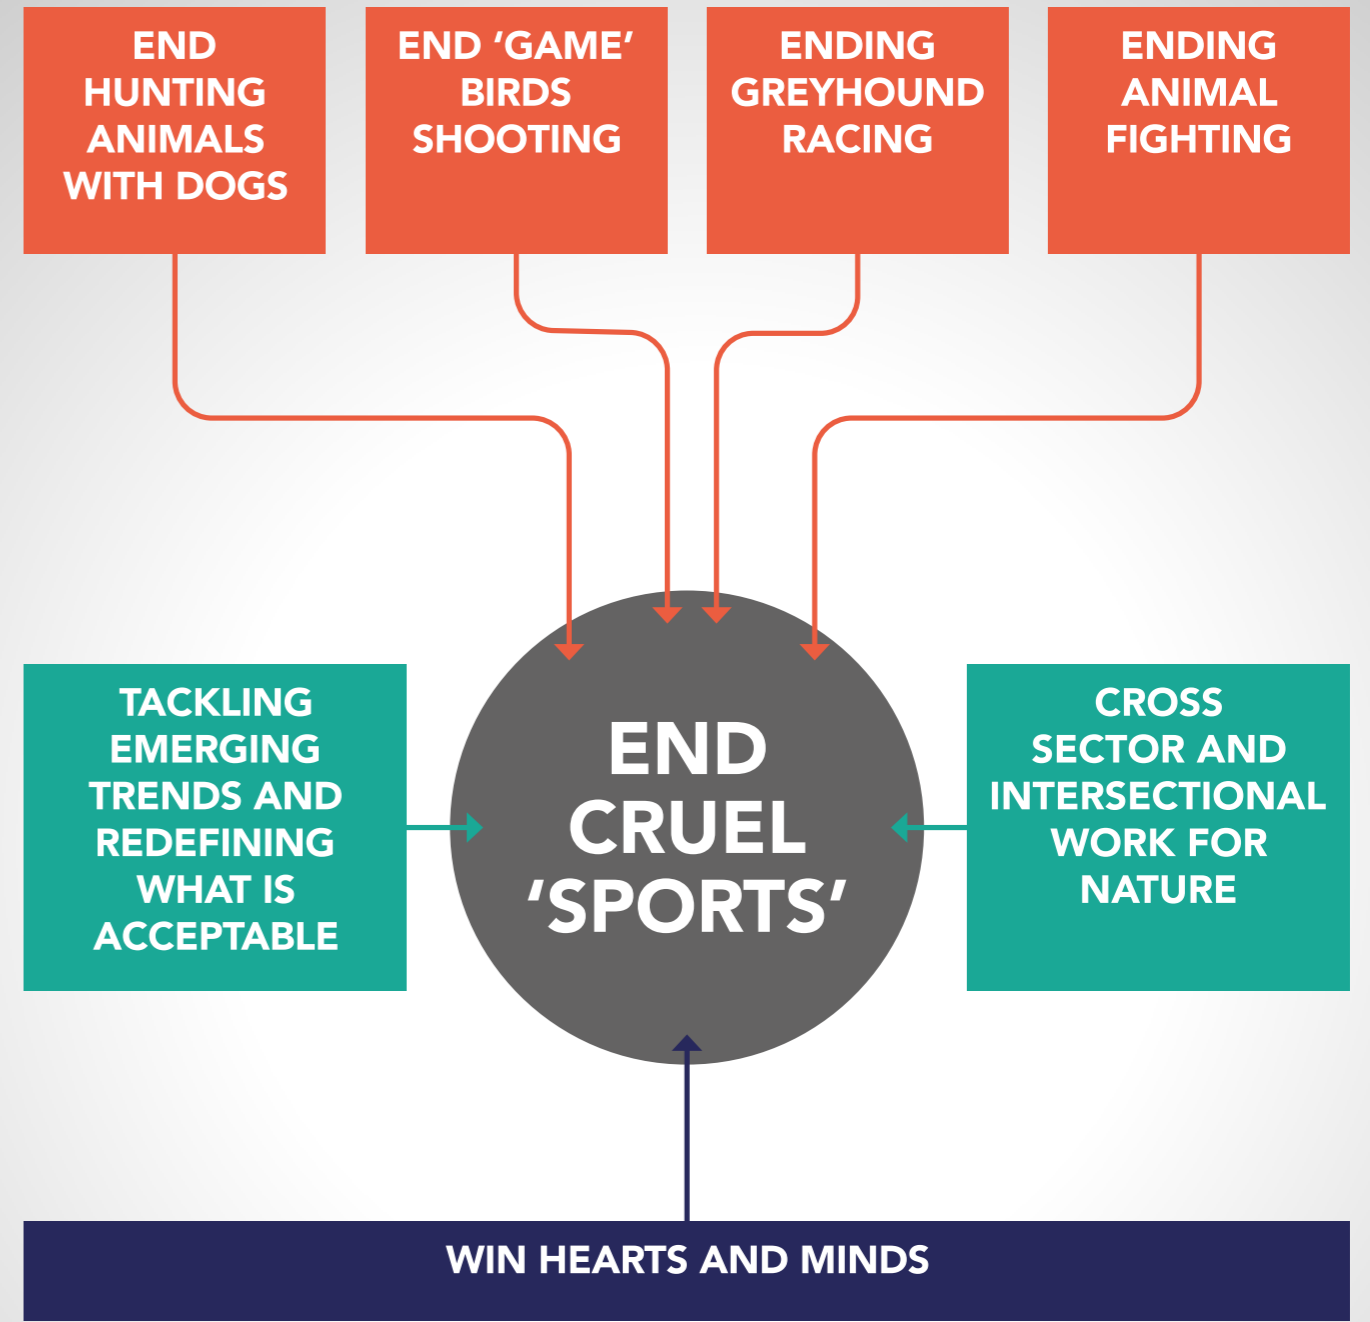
END HUNTING ANIMALS WITH DOGS

END 'GAME' BIRDS SHOOTING

ENDING GREYHOUND RACING

ENDING ANIMAL FIGHTING

TACKLING EMERGING TRENDS AND REDEFINING WHAT IS ACCEPTABLE

END CRUEL 'SPORTS'

CROSS SECTOR AND INTERSECTIONAL WORK FOR NATURE

WIN HEARTS AND MINDS